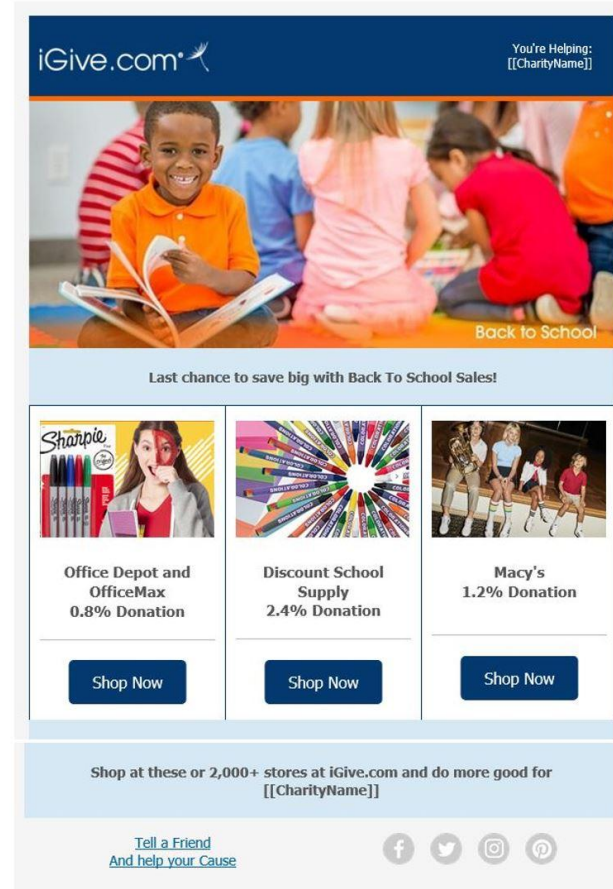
iGive.com

You're Helping:
[[CharityName]]

Back to School

Last chance to save big with Back To School Sales!

Sharpie

Office Depot and OfficeMax
0.8% Donation

Shop Now

Discount School Supply
2.4% Donation

Shop Now

Macy's
1.2% Donation

Shop Now

Shop at these or 2,000+ stores at iGive.com and do more good for [[CharityName]]

Tell a Friend
And help your Cause